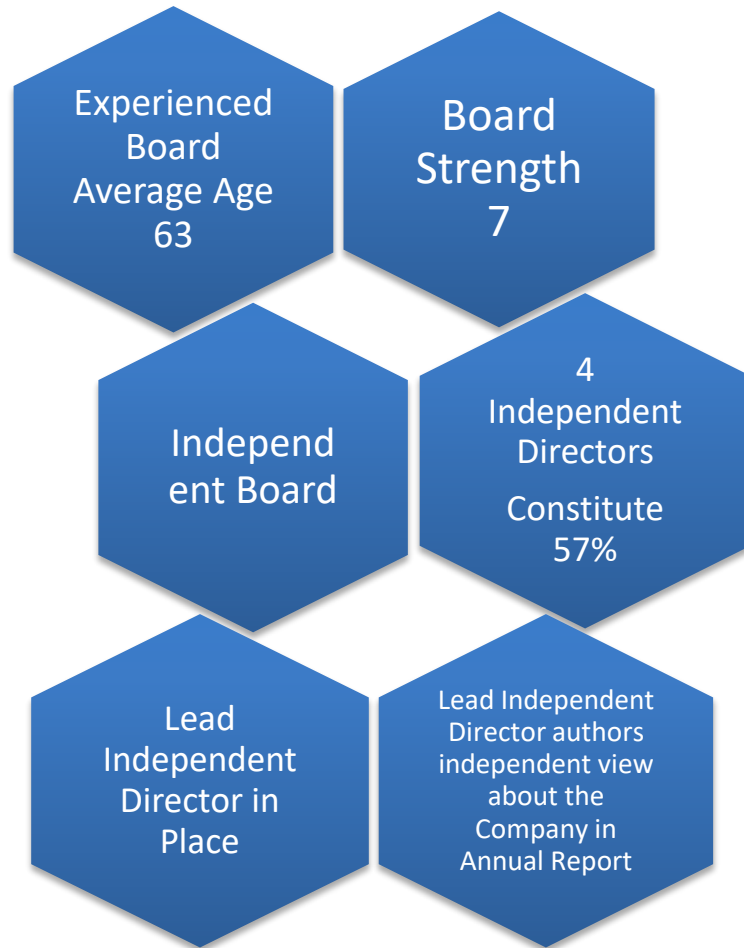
Experienced Board Average Age 63

Board Strength 7

Independ ent Board

4 Independent Directors

Constitute 57%

Lead Independent Director in Place

Lead Independent Director authors independent view about the Company in Annual Report